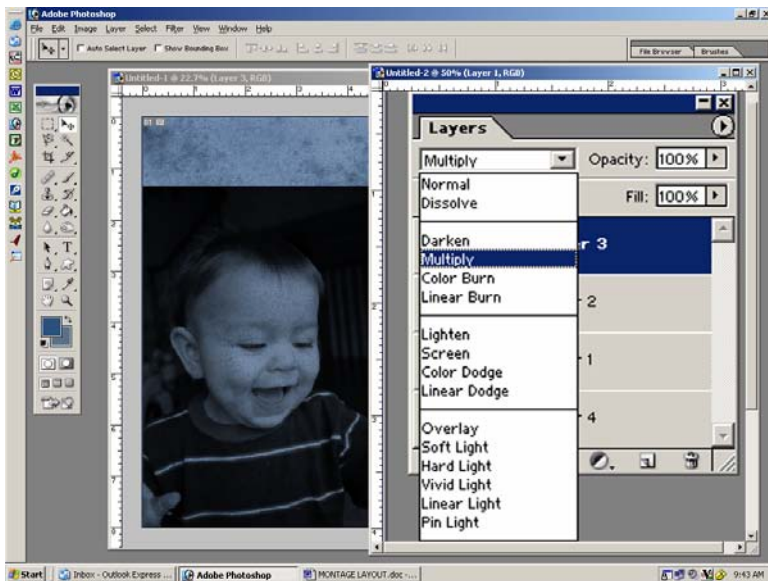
Adobe Photoshop
File Edit Image Layer Select Filter View Window Help
Auto Select Layer Show Bounding Box
File Browser Brushes
Untitled-1 @ 22.7% (Layer 3, RGB)
Untitled-2 @ 50% (Layer 1, RGB)
Layers
Multiply
Opacity: 100%
Fill: 100%
Normal
Dissolve
Darken
Multiply
Color Burn
Linear Burn
Lighten
Screen
Color Dodge
Linear Dodge
Overlay
Soft Light
Hard Light
Vivid Light
Linear Light
Pin Light
r 3
2
1
4
Start
Inbox - Outlook Express ...
Adobe Photoshop
MONTAGE LAYOUT.doc - ...
9:43 AM